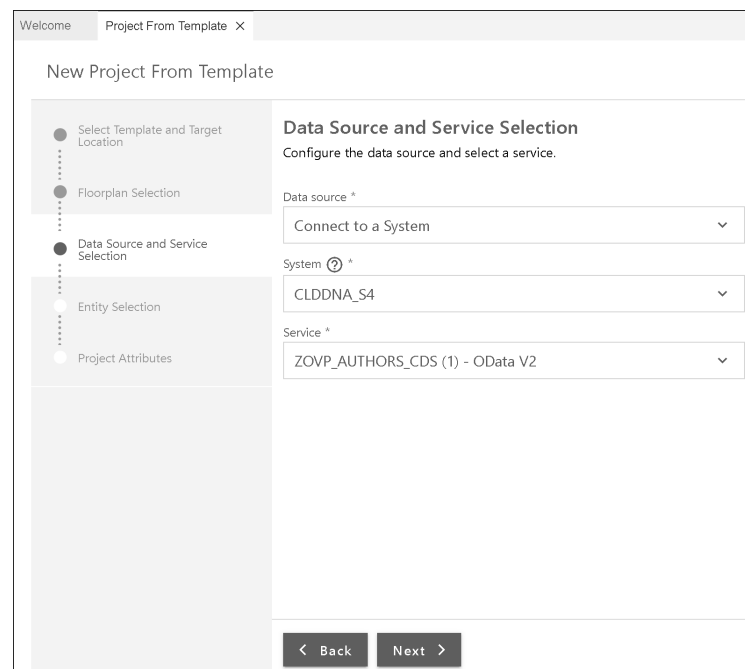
Welcome Project From Template ×

New Project From Template

Select Template and Target Location

Floorplan Selection

Data Source and Service Selection

Entity Selection

Project Attributes

Data Source and Service Selection

Configure the data source and select a service.

Data source *

Connect to a System

System ? *

CLDDNA_S4

Service *

ZOVP_AUTHORS_CDS (1) - OData V2

< Back

Next >